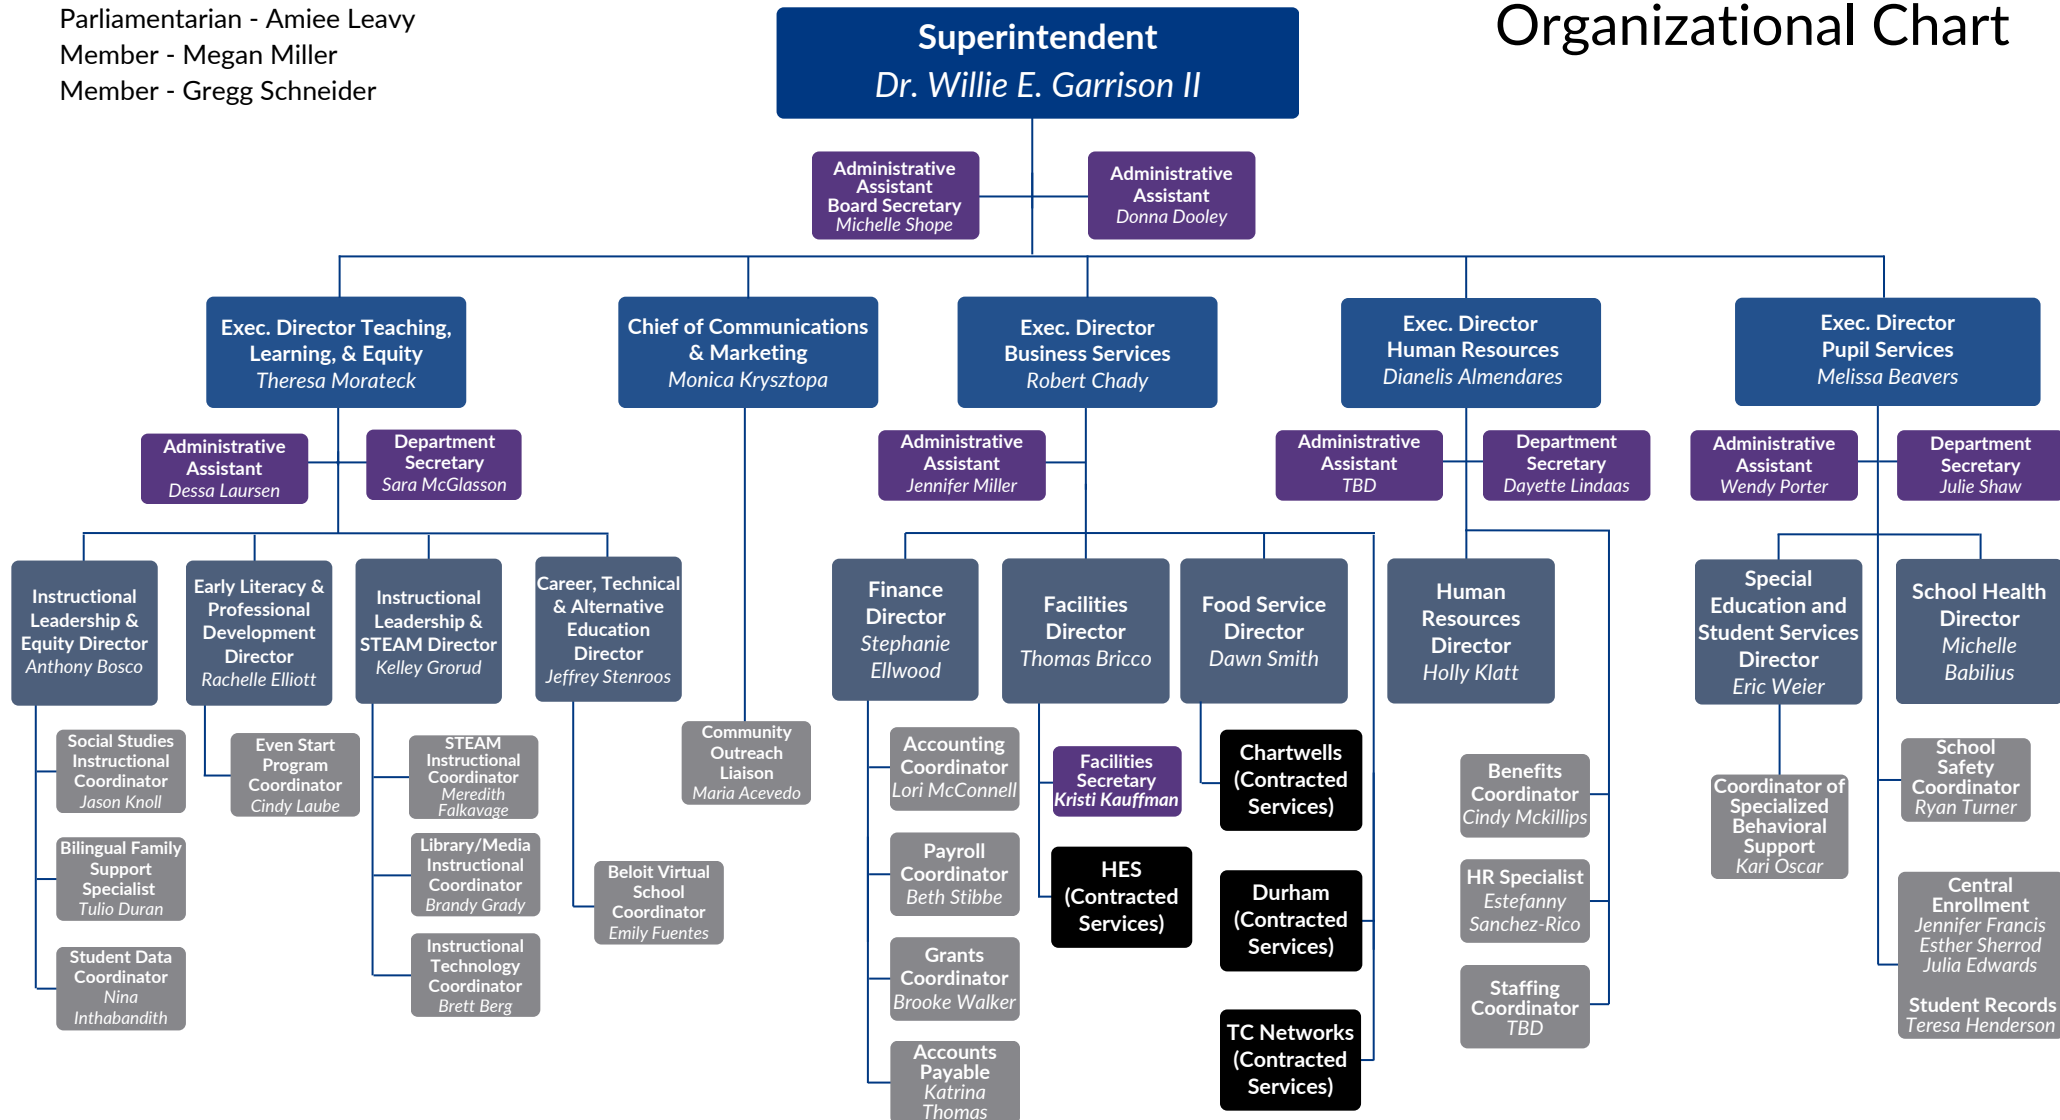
Parliamentarian - Amiee Leavy
Member - Megan Miller
Member - Gregg Schneider

Organizational Chart

Superintendent
Dr. Willie E. Garrison II

Administrative Assistant Board Secretary
Michelle Shope

Administrative Assistant
Donna Dooley

Exec. Director Teaching, Learning, & Equity
Theresa Morateck

Chief of Communications & Marketing
Monica Krysztopa

Exec. Director Business Services
Robert Chady

Exec. Director Human Resources
Dianelis Almendares

Exec. Director Pupil Services
Melissa Beavers

Administrative Assistant
Dessa Laursen

Department Secretary
Sara McGlasson

Administrative Assistant
Jennifer Miller

Administrative Assistant
TBD

Department Secretary
Dayette Lindaas

Administrative Assistant
Wendy Porter

Department Secretary
Julie Shaw

Instructional Leadership & Equity Director
Anthony Bosco

Early Literacy & Professional Development Director
Rachelle Elliott

Instructional Leadership & STEAM Director
Kelley Grorud

Career, Technical & Alternative Education Director
Jeffrey Stenroos

Finance Director
Stephanie Ellwood

Facilities Director
Thomas Bricco

Food Service Director
Dawn Smith

Human Resources Director
Holly Klatt

Special Education and Student Services Director
Eric Weier

School Health Director
Michelle Babilius

Social Studies Instructional Coordinator
Jason Knoll

Bilingual Family Support Specialist
Tulio Duran

Student Data Coordinator
Nina Inthabandith

Even Start Program Coordinator
Cindy Laube

STEAM Instructional Coordinator
Meredith Falkavage

Library/Media Instructional Coordinator
Brandy Grady

Instructional Technology Coordinator
Brett Berg

Community Outreach Liaison
Maria Acevedo

Beloit Virtual School Coordinator
Emily Fuentes

Accounting Coordinator
Lori McConnell

Payroll Coordinator
Beth Stibbe

Grants Coordinator
Brooke Walker

Accounts Payable
Katrina Thomas

Facilities Secretary
Kristi Kauffman

HES (Contracted Services)

Chartwells (Contracted Services)

Durham (Contracted Services)

TC Networks (Contracted Services)

Benefits Coordinator
Cindy Mckillips

HR Specialist
Estefanny Sanchez-Rico

Staffing Coordinator
TBD

Coordinator of Specialized Behavioral Support
Kari Oscar

School Safety Coordinator
Ryan Turner

Central Enrollment
Jennifer Francis
Esther Sherrod
Julia Edwards

Student Records
Teresa Henderson